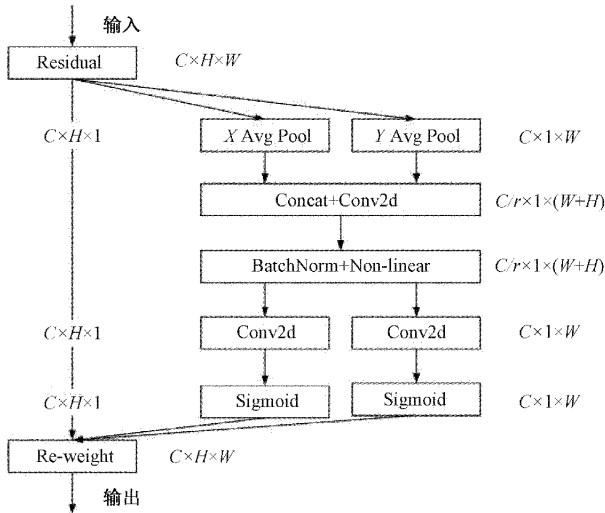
输入

Residual

$C \times H \times W$

$C \times H \times 1$

$X$ Avg Pool

$Y$ Avg Pool

$C \times 1 \times W$

Concat+Conv2d

$C/r \times 1 \times (W+H)$

BatchNorm+Non-linear

$C/r \times 1 \times (W+H)$

$C \times H \times 1$

Conv2d

Conv2d

$C \times 1 \times W$

$C \times H \times 1$

Sigmoid

Sigmoid

$C \times 1 \times W$

Re-weight

$C \times H \times W$

输出